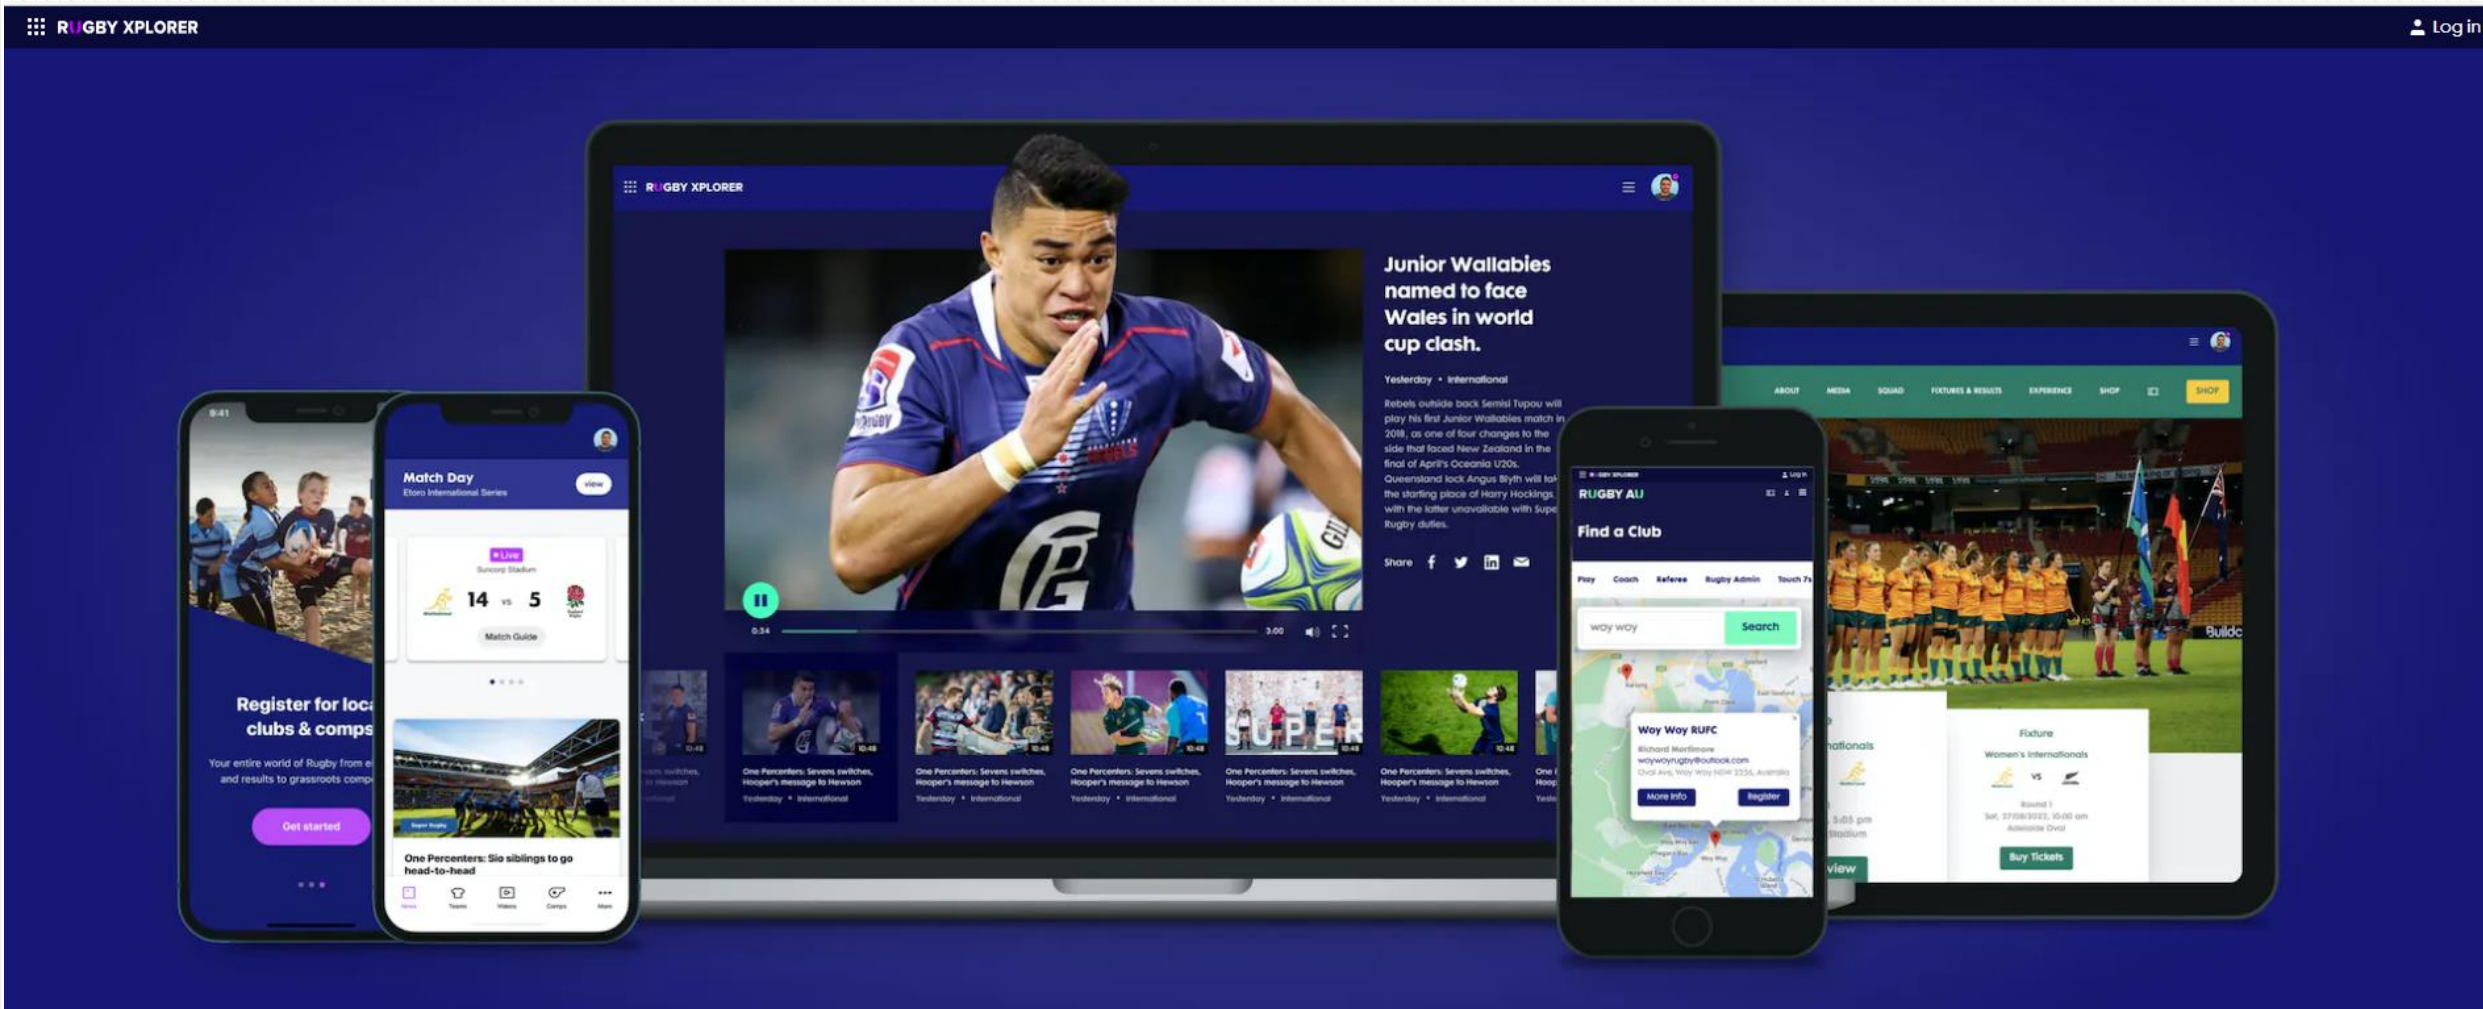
RUGBY XPLORER

Log in

RUGBY XPLORER

Junior Wallabies named to face Wales in world cup clash.

Yesterday • International

Rebels outside back Semisi Tupou will play his first Junior Wallabies match in 2018, as one of four changes to the side that faced New Zealand in the final of April's Oceania U20s. Queensland lock Angus Blyth will tak the starting place of Harry Hockings with the latter unavailable with Supe Rugby duties.

Share

0:34

3:00

One Percenters: Sevens switches, Hooper's message to Hewson
Yesterday • International

One Percenters: Sevens switches, Hooper's message to Hewson
Yesterday • International

One Percenters: Sevens switches, Hooper's message to Hewson
Yesterday • International

One Percenters: Sevens switches, Hooper's message to Hewson
Yesterday • International

One Percenters: Sevens switches, Hooper's message to Hewson
Yesterday • International

9:41

Register for local clubs & comps

Your entire world of Rugby from e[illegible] and results to grassroots comp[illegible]

Get started

Match Day
Etoro International Series

view

Live
Suncorp Stadium

14 vs 5

Match Guide

One Percenters: Sio siblings to go head-to-head

News Teams Videos Comps More

RUGBY AU

Find a Club

Play Coach Referee Rugby Admin Touch 7s

woy woy

Search

Woy Woy RUFC
Richard Mortimore
woywoyrugby@outlook.com

More Info

Register

ABOUT MEDIA SQUAD FIXTURES & RESULTS EXPERIENCE SHOP

SHOP

Fixture
Women's Internationals
vs
Round 1

Buy Tickets

view